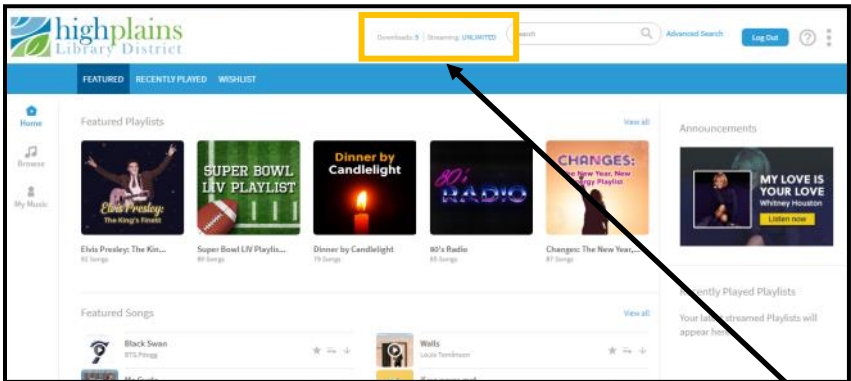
highplains Library District

Downloads: 5 | Streaming: UNLIMITED

Search

Advanced Search

Log Out

?

FEATURED RECENTLY PLAYED WISHLIST

Home

Browse

My Music

Featured Playlists

View all

Elvis Presley: The King's Finest

Elvis Presley: The Kin...
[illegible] Songs

SUPER BOWL LIV PLAYLIST

Super Bowl LIV Playlis...
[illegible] Songs

Dinner by Candlelight

Dinner by Candlelight
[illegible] Songs

80's RADIO

80's Radio
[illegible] Songs

CHANGES: New Year, New Energy Playlist

Changes: The New Year,...
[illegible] Songs

Announcements

MY LOVE IS YOUR LOVE
Whitney Houston
Listen now

Recently Played Playlists

Your latest streamed Playlists will appear here

Featured Songs

View all

Black Swan
BTS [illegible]

Walls
Louis Tomlinson

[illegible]

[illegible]